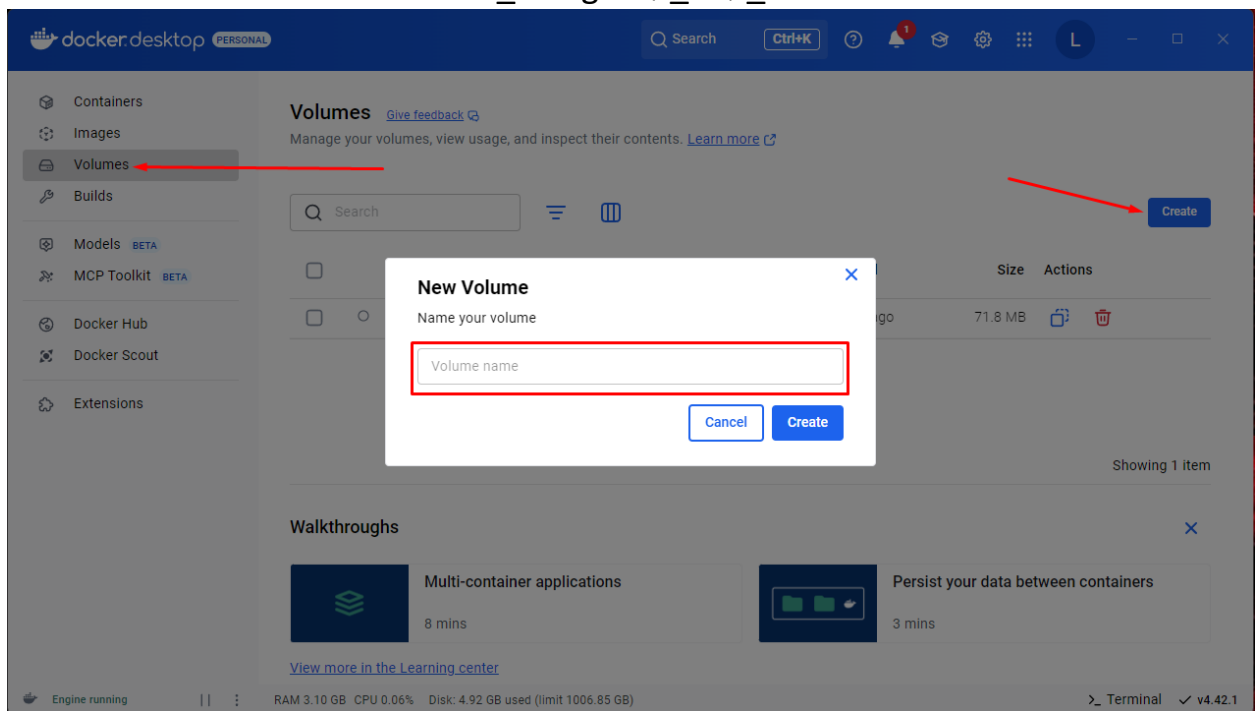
docker desktop PERSONAL

Search Ctrl+K

1

L

Containers
Images
Volumes
Builds
Models BETA
MCP Toolkit BETA
Docker Hub
Docker Scout
Extensions

Volumes Give feedback
Manage your volumes, view usage, and inspect their contents. Learn more

Search

Create

Size Actions

ago 71.8 MB

New Volume
Name your volume
Volume name
Cancel Create

Showing 1 item

Walkthroughs

Multi-container applications
8 mins

Persist your data between containers
3 mins

View more in the Learning center

Engine running
RAM 3.10 GB CPU 0.06% Disk: 4.92 GB used (limit 1006.85 GB)
>_ Terminal ✓ v4.42.1